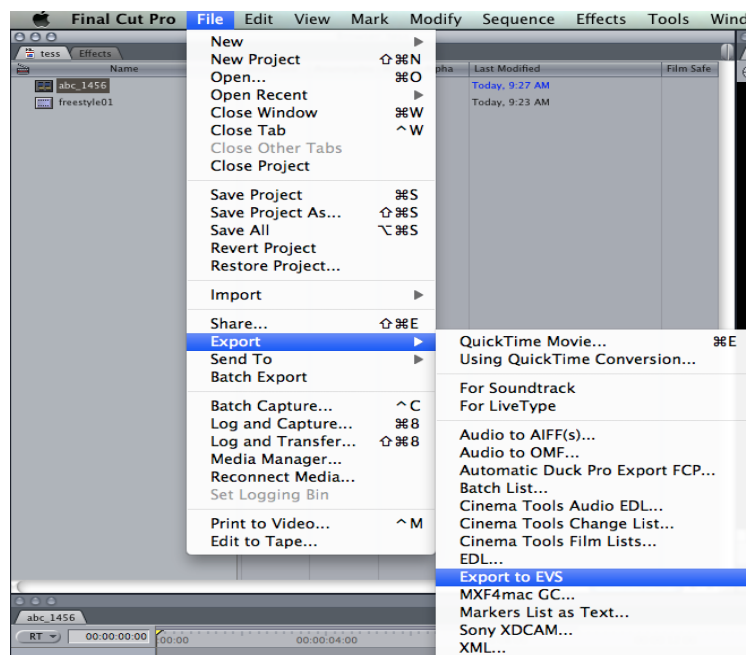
Final Cut Pro File Edit View Mark Modify Sequence Effects Tools Wind

tess Effects

Name

abc_1456

freestyle01

pha Last Modified Film Safe

Today, 9:27 AM

Today, 9:23 AM

New
New Project ⇧⌘N
Open... ⌘O
Open Recent
Close Window ⌘W
Close Tab ^W
Close Other Tabs
Close Project

Save Project ⌘S
Save Project As... ⇧⌘S
Save All ⌥⌘S
Revert Project
Restore Project...

Import

Share... ⇧⌘E
Export
Send To
Batch Export

Batch Capture... ^C
Log and Capture... ⌘8
Log and Transfer... ⇧⌘8
Media Manager...
Reconnect Media...
Set Logging Bin

Print to Video... ^M
Edit to Tape...

QuickTime Movie... ⌘E
Using QuickTime Conversion...

For Soundtrack
For LiveType

Audio to AIFF(s)...
Audio to OMF...
Automatic Duck Pro Export FCP...
Batch List...
Cinema Tools Audio EDL...
Cinema Tools Change List...
Cinema Tools Film Lists...
EDL...
Export to EVS
MXF4mac GC...
Markers List as Text...
Sony XDCAM...
XML...

abc_1456

RT 00:00:00:00 00:00 00:00:04:00